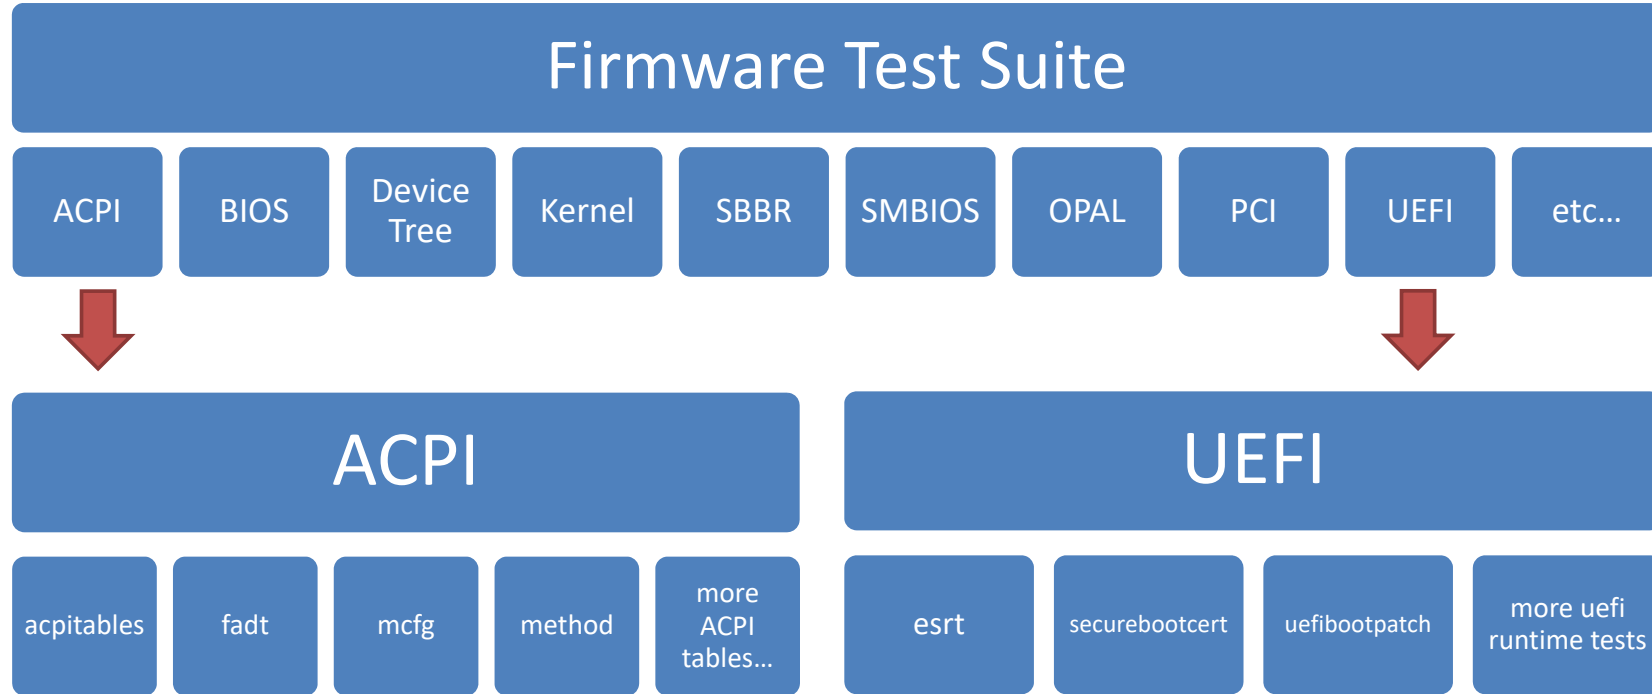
Firmware Test Suite

ACPI

BIOS

Device Tree

Kernel

SBBR

SMBIOS

OPAL

PCI

UEFI

etc…

ACPI

UEFI

acpitables

fadt

mcfg

method

more ACPI tables…

esrt

securebootcert

uefibootpatch

more uefi runtime tests